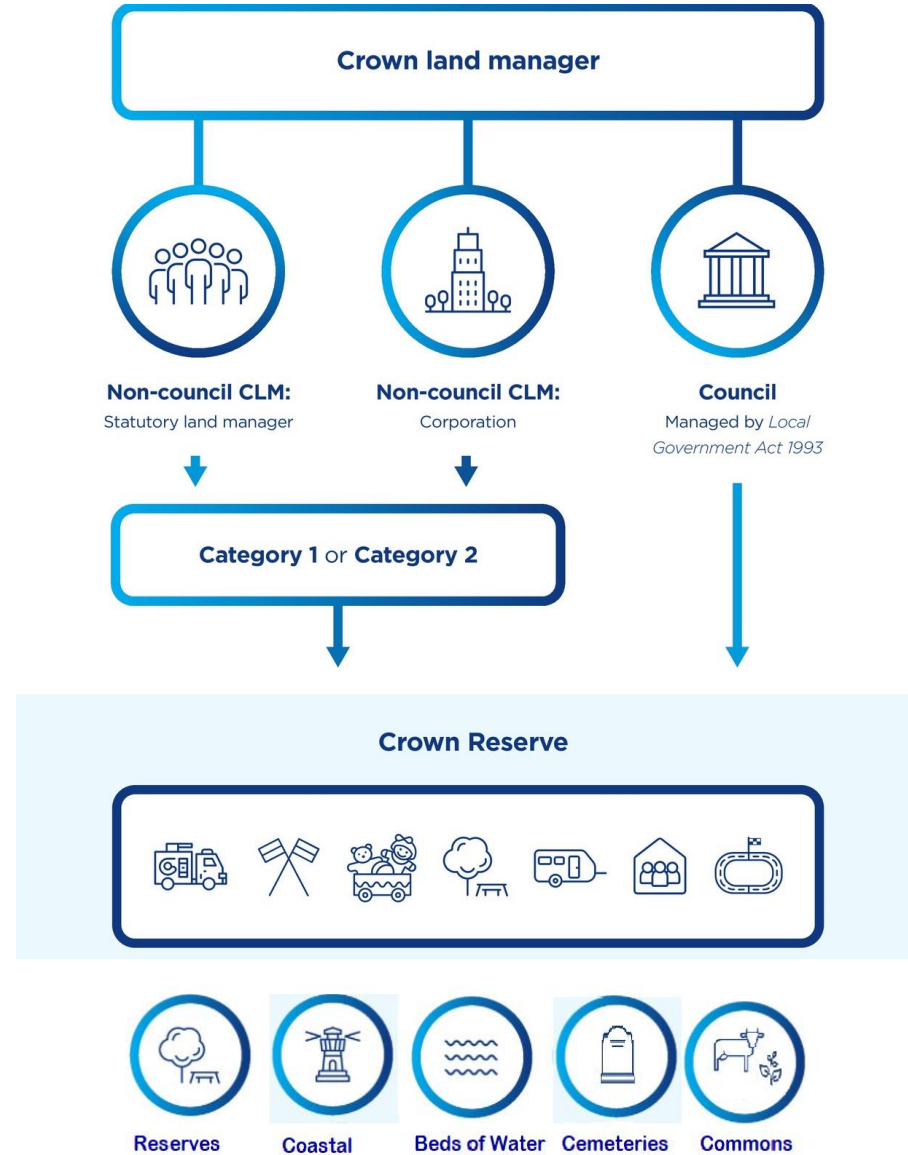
Crown land manager

Non-council CLM:
Statutory land manager

Non-council CLM:
Corporation

Council
Managed by *Local Government Act 1993*

Category 1 or Category 2

Crown Reserve

Reserves

Coastal

Beds of Water

Cemeteries

Commons